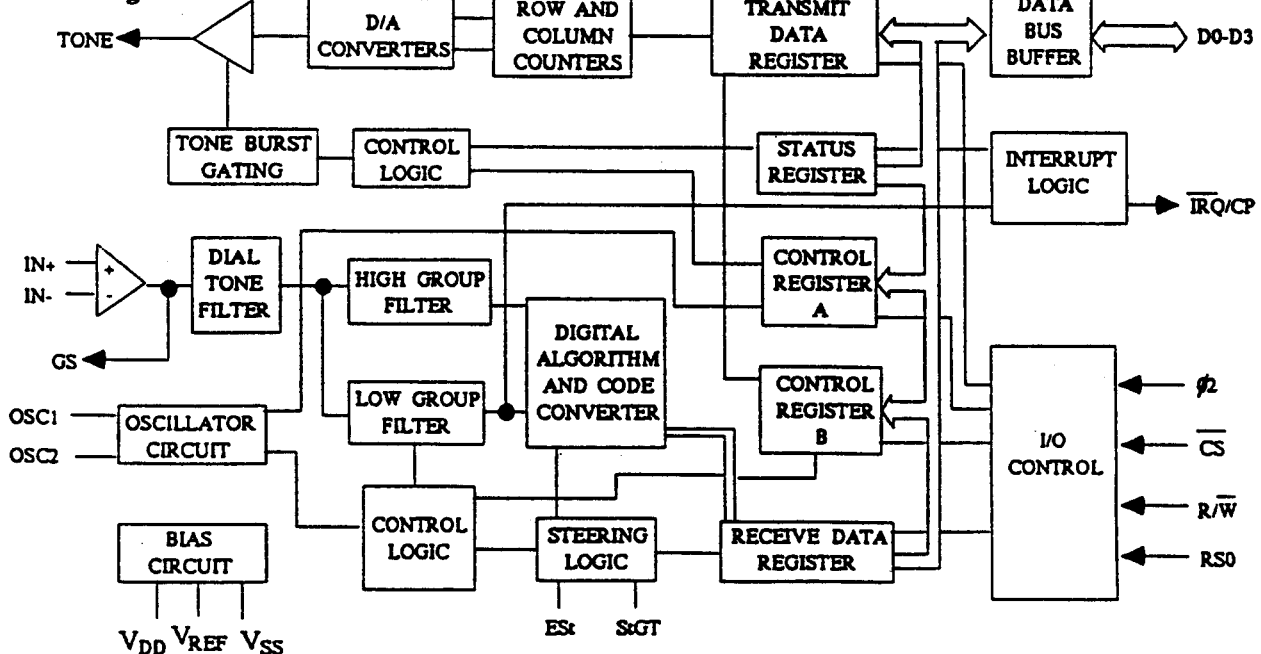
TONE
D/A CONVERTERS
ROW AND COLUMN COUNTERS
TRANSMIT DATA REGISTER
DATA BUS BUFFER
D0-D3
TONE BURST GATING
CONTROL LOGIC
STATUS REGISTER
INTERRUPT LOGIC
$\overline{IRQ}$/CP
IN+
IN-
DIAL TONE FILTER
HIGH GROUP FILTER
CONTROL REGISTER A
DIGITAL ALGORITHM AND CODE CONVERTER
GS
OSC1
OSC2
OSCILLATOR CIRCUIT
LOW GROUP FILTER
CONTROL REGISTER B
I/O CONTROL
$\phi 2$
$\overline{CS}$
$R/\overline{W}$
RS0
CONTROL LOGIC
STEERING LOGIC
RECEIVE DATA REGISTER
BIAS CIRCUIT
$V_{DD}$ $V_{REF}$ $V_{SS}$
ESt
StGT